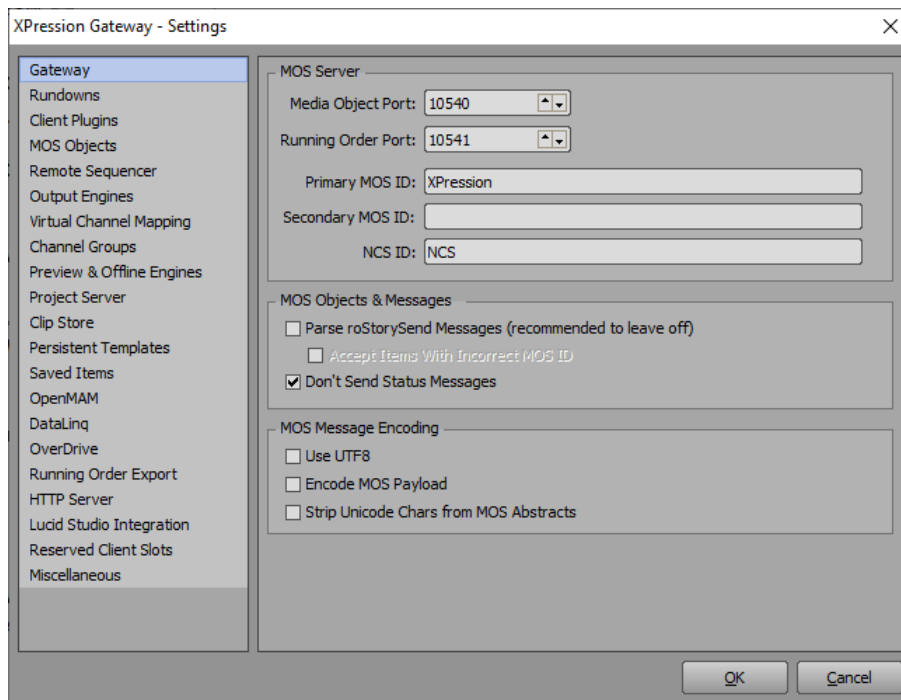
XPression Gateway - Settings

Gateway
Rundowns
Client Plugins
MOS Objects
Remote Sequencer
Output Engines
Virtual Channel Mapping
Channel Groups
Preview & Offline Engines
Project Server
Clip Store
Persistent Templates
Saved Items
OpenMAM
DataLinq
OverDrive
Running Order Export
HTTP Server
Lucid Studio Integration
Reserved Client Slots
Miscellaneous

MOS Server
Media Object Port: 10540
Running Order Port: 10541
Primary MOS ID: XPression
Secondary MOS ID:
NCS ID: NCS

MOS Objects & Messages
Parse roStorySend Messages (recommended to leave off)
Accept Items With Incorrect MOS ID
Don't Send Status Messages

MOS Message Encoding
Use UTF8
Encode MOS Payload
Strip Unicode Chars from MOS Abstracts

OK
Cancel